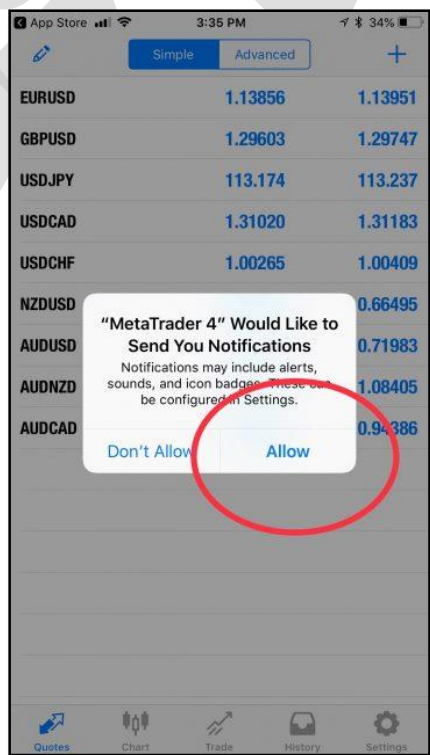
App Store 3:35 PM 34%

Simple Advanced +

| | | |
|---|---|---|
| EURUSD | 1.13856 | 1.13951 |
| GBPUSD | 1.29603 | 1.29747 |
| USDJPY | 113.174 | 113.237 |
| USDCAD | 1.31020 | 1.31183 |
| USDCHF | 1.00265 | 1.00409 |
| NZDUSD | | 0.66495 |
| AUDUSD | | 0.71983 |
| AUDNZD | | 1.08405 |
| AUDCAD | | 0.94386 |

"MetaTrader 4" Would Like to Send You Notifications

Notifications may include alerts, sounds, and icon badges. These can be configured in Settings.

Don't Allow Allow

Quotes Chart Trade History Settings